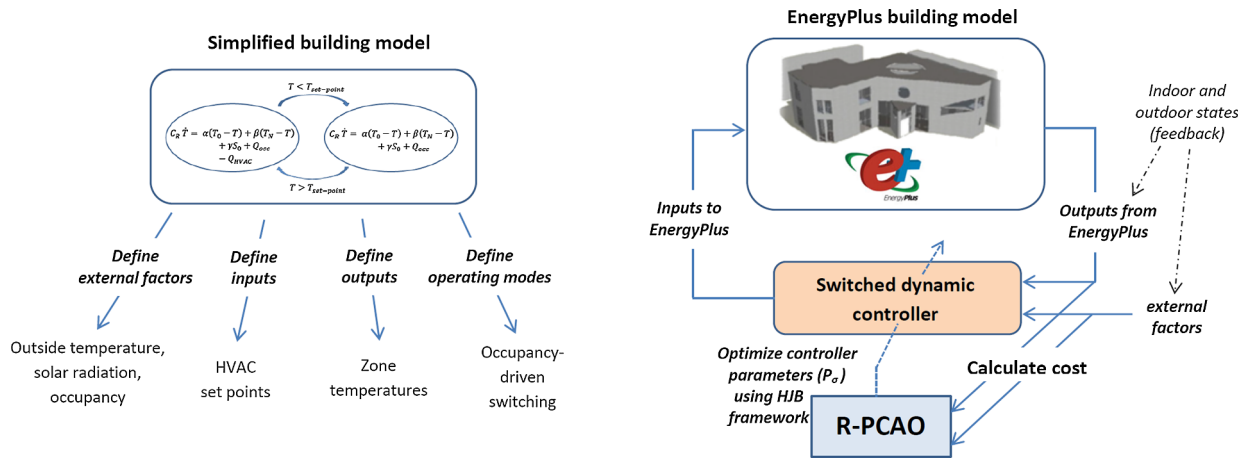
Simplified building model

$T < T_{set-point}$

$C_R\dot{T} = \alpha(T_0 - T) + \beta(T_N - T) + \gamma S_0 + Q_{occ} - Q_{HVAC}$

$C_R\dot{T} = \alpha(T_0 - T) + \beta(T_N - T) + \gamma S_0 + Q_{occ}$

$T > T_{set-point}$

Define external factors

Define inputs

Define outputs

Define operating modes

Outside temperature, solar radiation, occupancy

HVAC set points

Zone temperatures

Occupancy-driven switching

EnergyPlus building model

EnergyPlus

Indoor and outdoor states (feedback)

Inputs to EnergyPlus

Outputs from EnergyPlus

Switched dynamic controller

external factors

Optimize controller parameters ($P_\sigma$) using HJB framework

Calculate cost

R-PCAO